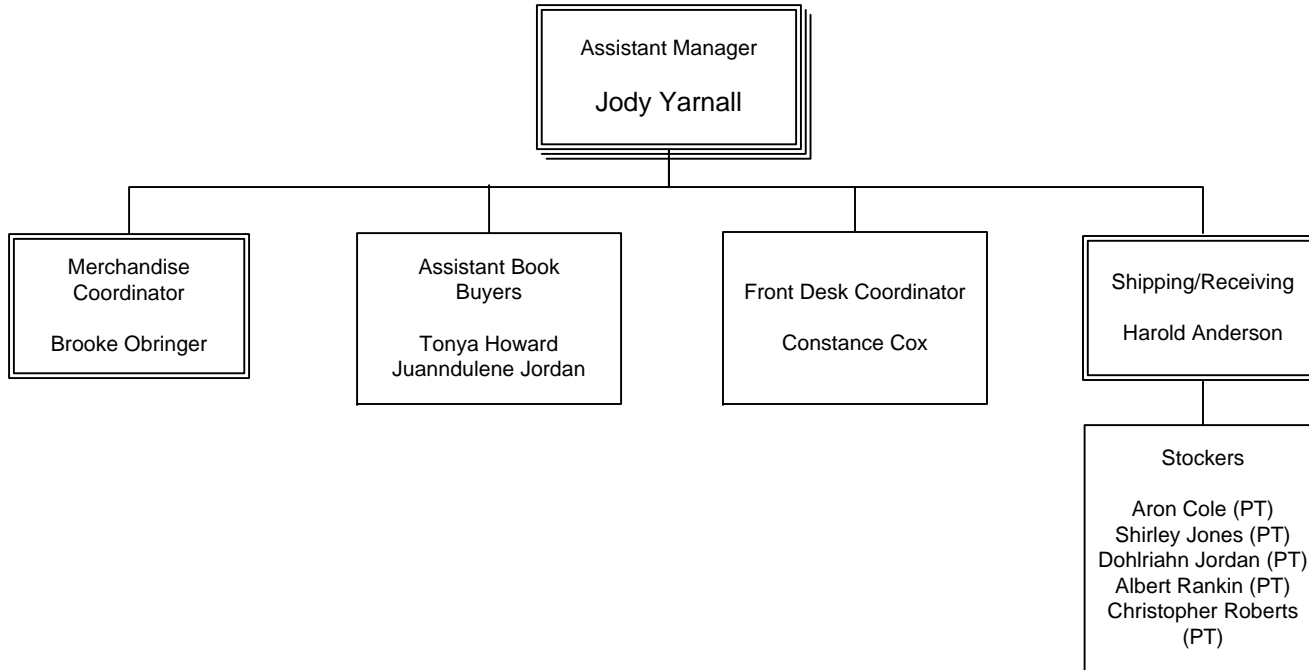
Assistant Manager

Jody Yarnall

Merchandise Coordinator

Brooke Obringer

Assistant Book Buyers

Tonya Howard
Juanndulene Jordan

Front Desk Coordinator

Constance Cox

Shipping/Receiving

Harold Anderson

Stockers

Aron Cole (PT)
Shirley Jones (PT)
Dohlriahn Jordan (PT)
Albert Rankin (PT)
Christopher Roberts (PT)